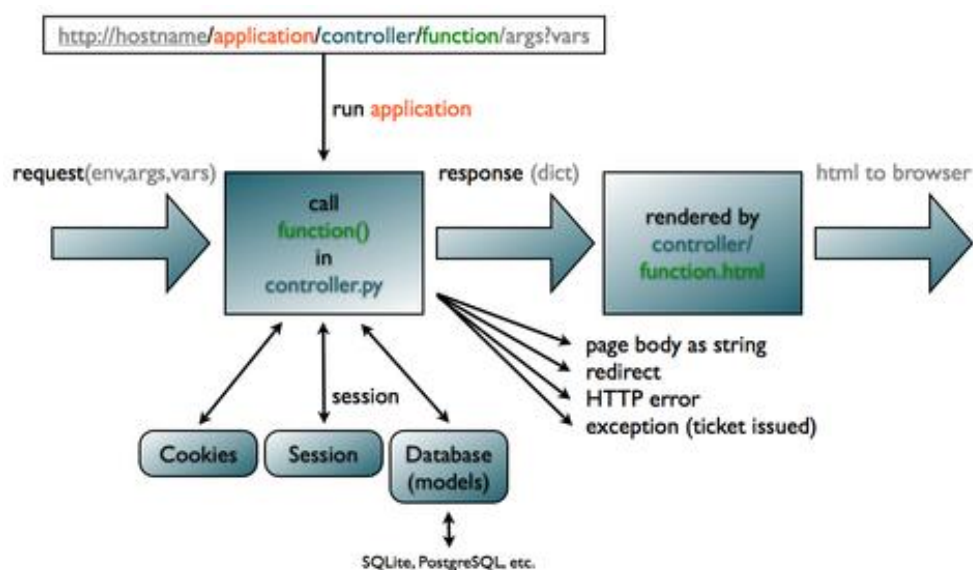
http://hostname/application/controller/function/args?vars

run application

request(env,args,vars)

call
function()
in
controller.py

response (dict)

rendered by
controller/
function.html

html to browser

page body as string
redirect
HTTP error
exception (ticket issued)

session

Cookies

Session

Database
(models)

SQLite, PostgreSQL, etc.